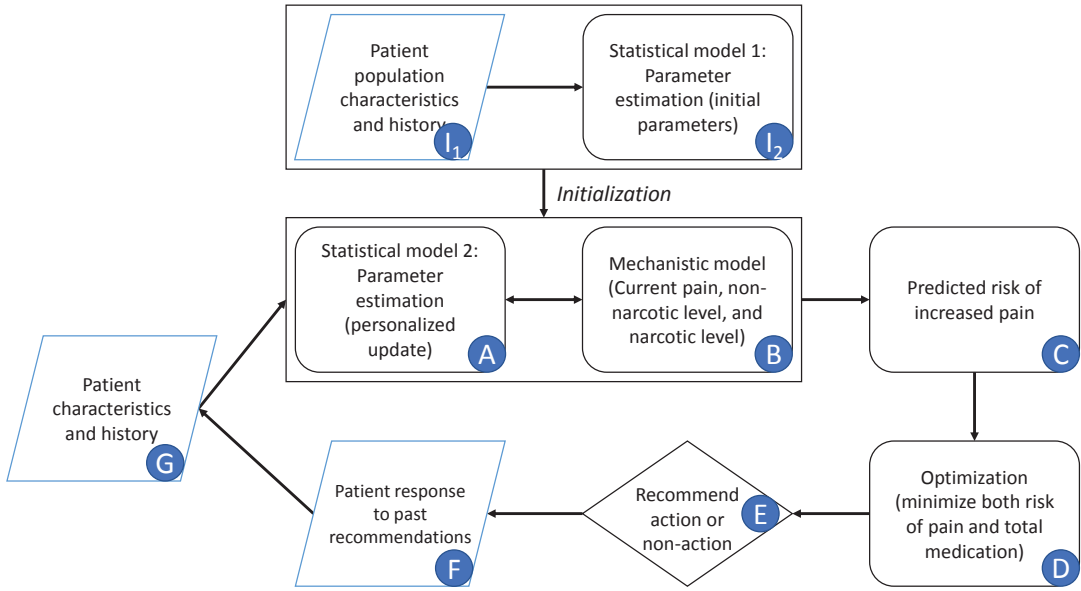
Patient population characteristics and history $I_1$

Statistical model 1: Parameter estimation (initial parameters) $I_2$

Initialization

Statistical model 2: Parameter estimation (personalized update) A

Mechanistic model (Current pain, non-narcotic level, and narcotic level) B

Predicted risk of increased pain C

Patient characteristics and history G

Optimization (minimize both risk of pain and total medication) D

Recommend action or non-action E

Patient response to past recommendations F